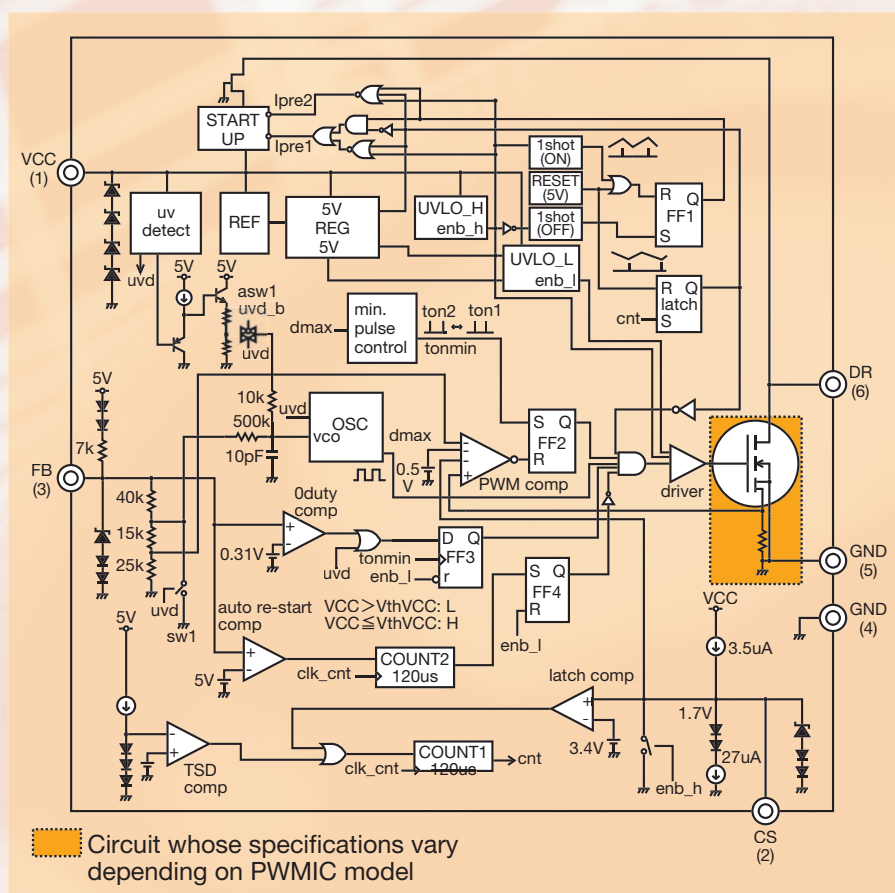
START UP
Ipre2
Ipre1
VCC (1)
uv detect
uvd
REF
5V REG 5V
UVLO_H
enb_h
1shot (ON)
RESET (5V)
1shot (OFF)
R Q
FF1
S
UVLO_L
enb_l
R Q
latch
cnt
S
5V
5V
asw1
uvd_b
uvd
min. pulse control
dmax
ton2
ton1
tonmin
5V
7k
10k
uvd
500k
OSC
vco
dmax
10pF
S Q
FF2
R
0.5 V
PWM comp
driver
DR (6)
FB (3)
40k
15k
25k
uvd
sw1
0duty comp
0.31V
uvd
D Q
tonmin
FF3
enb_l
r
S Q
FF4
R
enb_l
auto re-start comp
VCC＞VthVCC: L
VCC≦VthVCC: H
5V
5V
clk_cnt
COUNT2
120us
VCC
3.5uA
GND (5)
GND (4)
latch comp
1.7V
3.4V
27uA
TSD comp
clk_cnt
COUNT1
120us
cnt
enb_h
CS (2)
Circuit whose specifications vary depending on PWMIC model